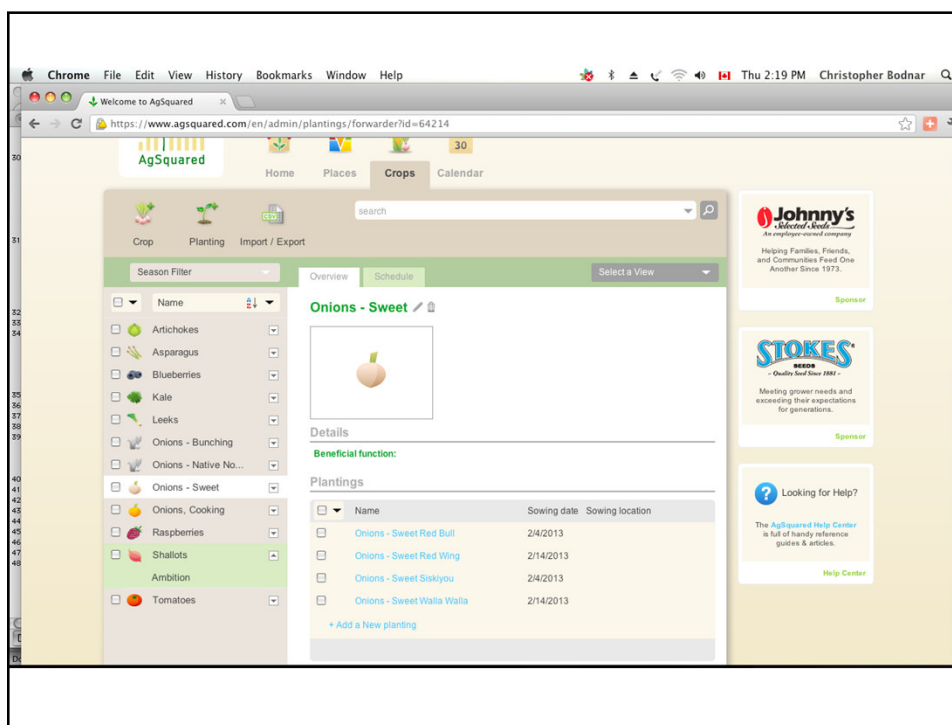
Chrome File Edit View History Bookmarks Window Help

Thu 2:19 PM Christopher Bodnar

Welcome to AgSquared

https://www.agsquared.com/en/admin/plantings/forwarder?id=64214

AgSquared

Home Places Crops Calendar

30

Crop Planting Import / Export

search

Season Filter

Overview Schedule

Select a View

Name

Artichokes
Asparagus
Blueberries
Kale
Leeks
Onions - Bunching
Onions - Native No...
Onions - Sweet
Onions, Cooking
Raspberries
Shallots
Ambition
Tomatoes

Onions - Sweet

Details

Beneficial function:

Plantings

| Name | Sowing date | Sowing location |
|---|---|---|
| Onions - Sweet Red Bull | 2/4/2013 | |
| Onions - Sweet Red Wing | 2/14/2013 | |
| Onions - Sweet Siskiyou | 2/4/2013 | |
| Onions - Sweet Walla Walla | 2/14/2013 | |

+ Add a New planting

Johnny's Selected Seeds
An employee-owned company
Helping Families, Friends, and Communities Feed One Another Since 1973.
Sponsor

STOKES SEEDS
~ Quality Seed Since 1881 ~
Meeting grower needs and exceeding their expectations for generations.
Sponsor

Looking for Help?
The AgSquared Help Center is full of handy reference guides & articles.
Help Center